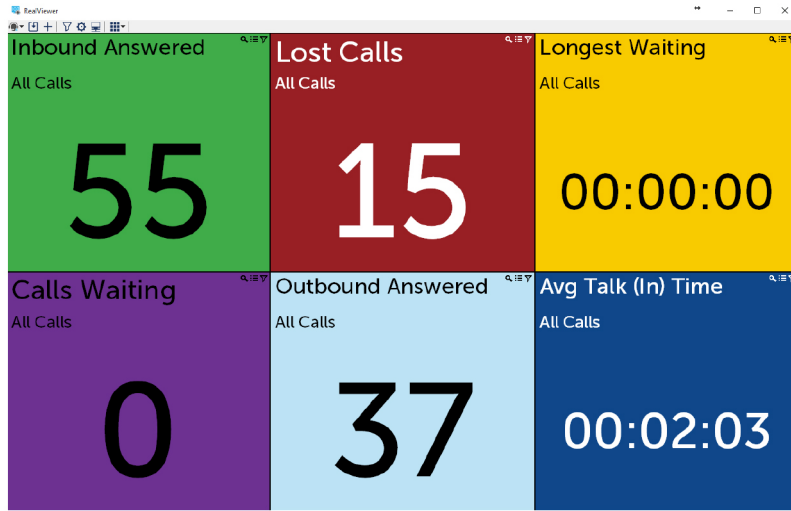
RealViewer

Inbound Answered

All Calls

55

Lost Calls

All Calls

15

Longest Waiting

All Calls

00:00:00

Calls Waiting

All Calls

0

Outbound Answered

All Calls

37

Avg Talk (In) Time

All Calls

00:02:03